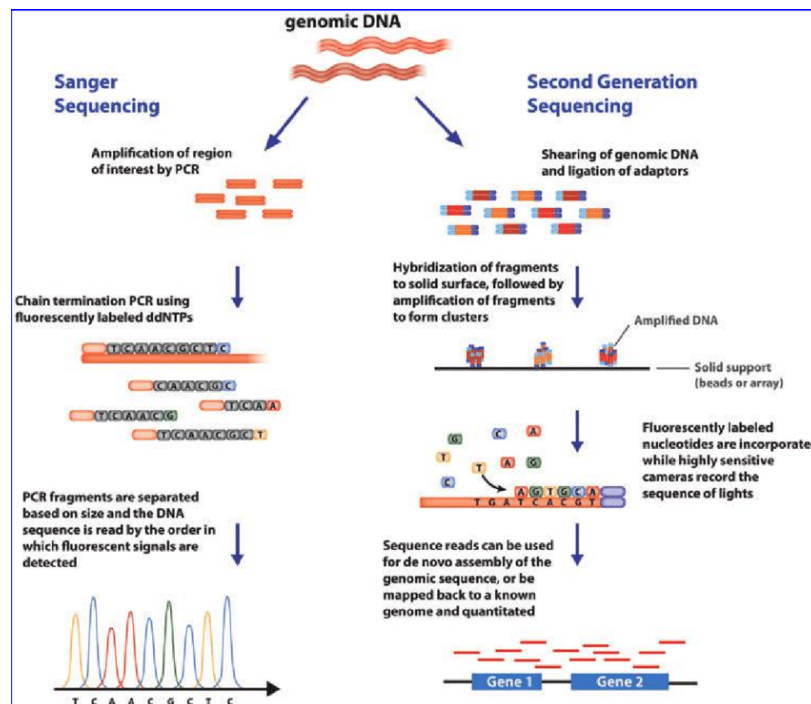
genomic DNA

Sanger Sequencing

Second Generation Sequencing

Amplification of region of interest by PCR

Shearing of genomic DNA and ligation of adaptors

Chain termination PCR using fluorescently labeled ddNTPs

T C A A C G C T C

C A A C G C

T C A A

T C A A C G

T C A A C G C T

Hybridization of fragments to solid surface, followed by amplification of fragments to form clusters

Amplified DNA

Solid support (beads or array)

G C A T T A G C

A G T G C A

T G A T C A C G T

Fluorescently labeled nucleotides are incorporate while highly sensitive cameras record the sequence of lights

PCR fragments are separated based on size and the DNA sequence is read by the order in which fluorescent signals are detected

Sequence reads can be used for de novo assembly of the genomic sequence, or be mapped back to a known genome and quantitated

T C A A C G C T C

Gene 1

Gene 2